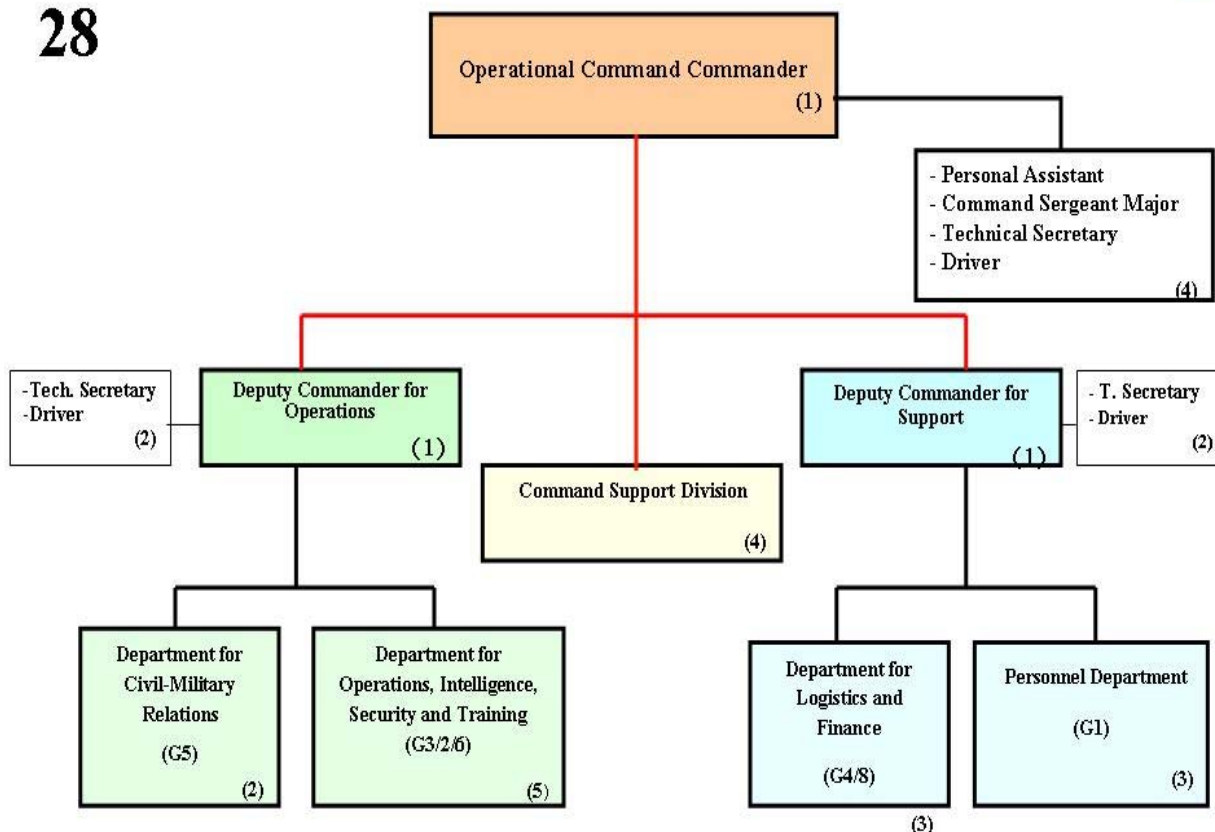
28

Operational Command Commander
(1)

- Personal Assistant
- Command Sergeant Major
- Technical Secretary
- Driver
(4)

-Tech. Secretary
-Driver
(2)

Deputy Commander for Operations
(1)

Command Support Division
(4)

Deputy Commander for Support
(1)

- T. Secretary
- Driver
(2)

Department for Civil-Military Relations
(G5)
(2)

Department for Operations, Intelligence, Security and Training
(G3/2/6)
(5)

Department for Logistics and Finance
(G4/8)
(3)

Personnel Department
(G1)
(3)